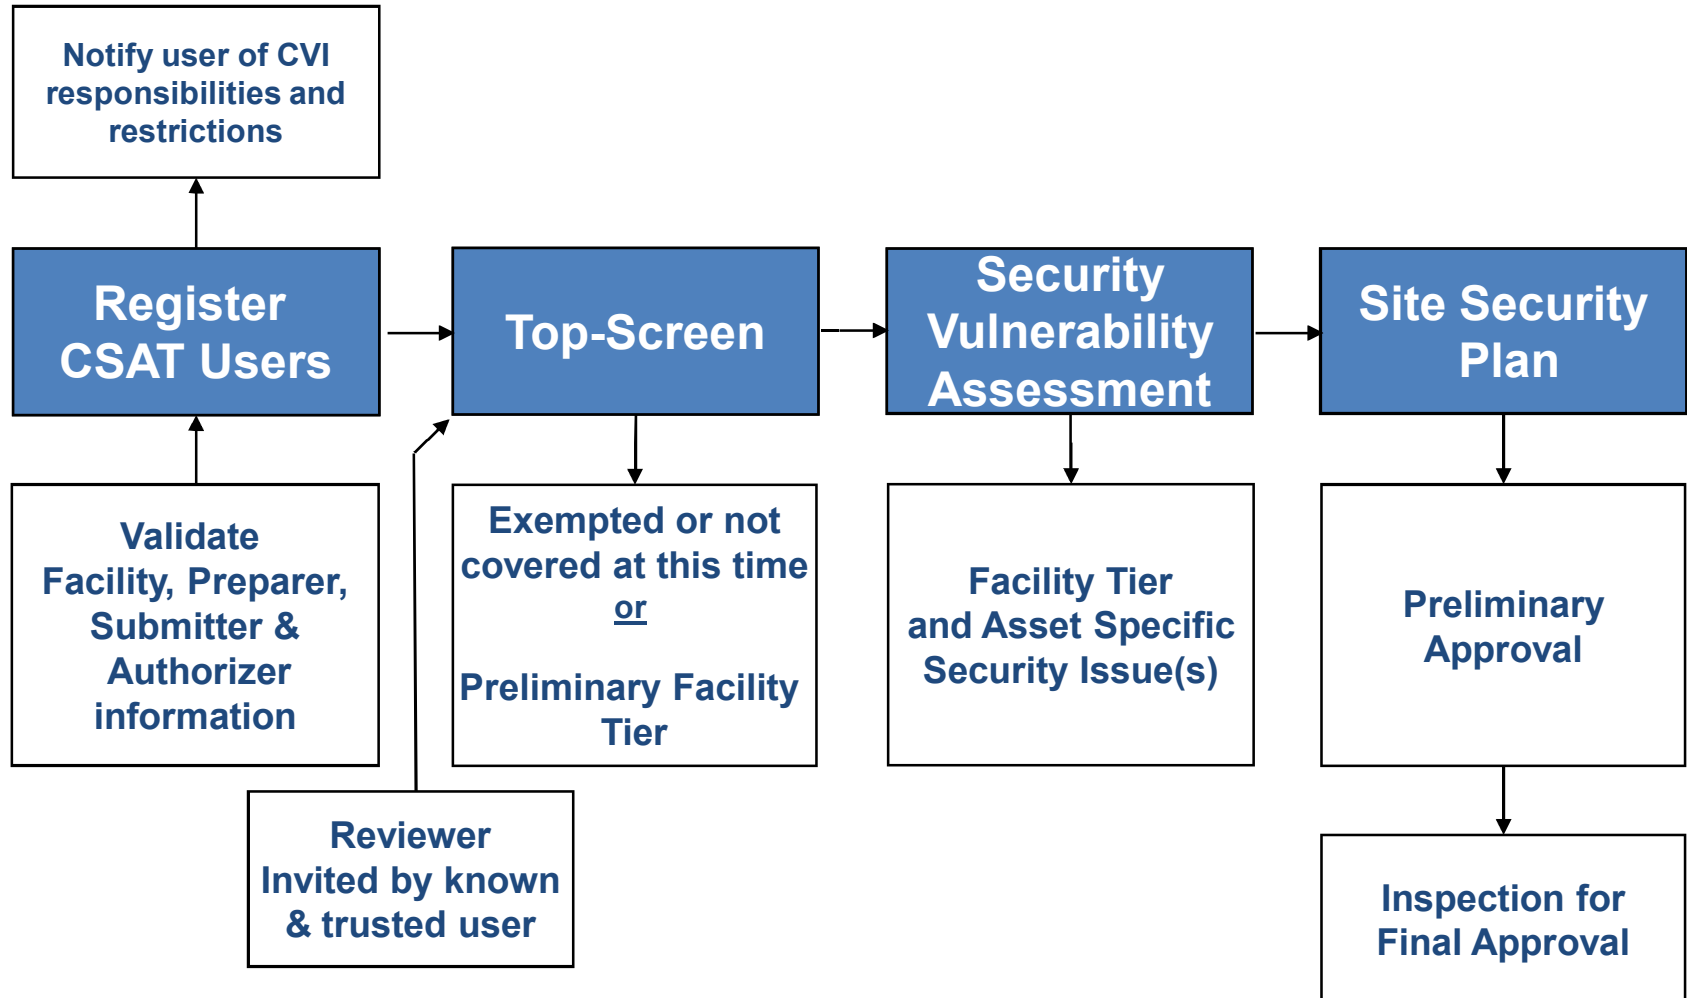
Notify user of CVI responsibilities and restrictions

Register CSAT Users

Top-Screen

Security Vulnerability Assessment

Site Security Plan

Validate Facility, Preparer, Submitter & Authorizer information

Exempted or not covered at this time
or

Preliminary Facility Tier

Facility Tier and Asset Specific Security Issue(s)

Preliminary Approval

Reviewer Invited by known & trusted user

Inspection for Final Approval